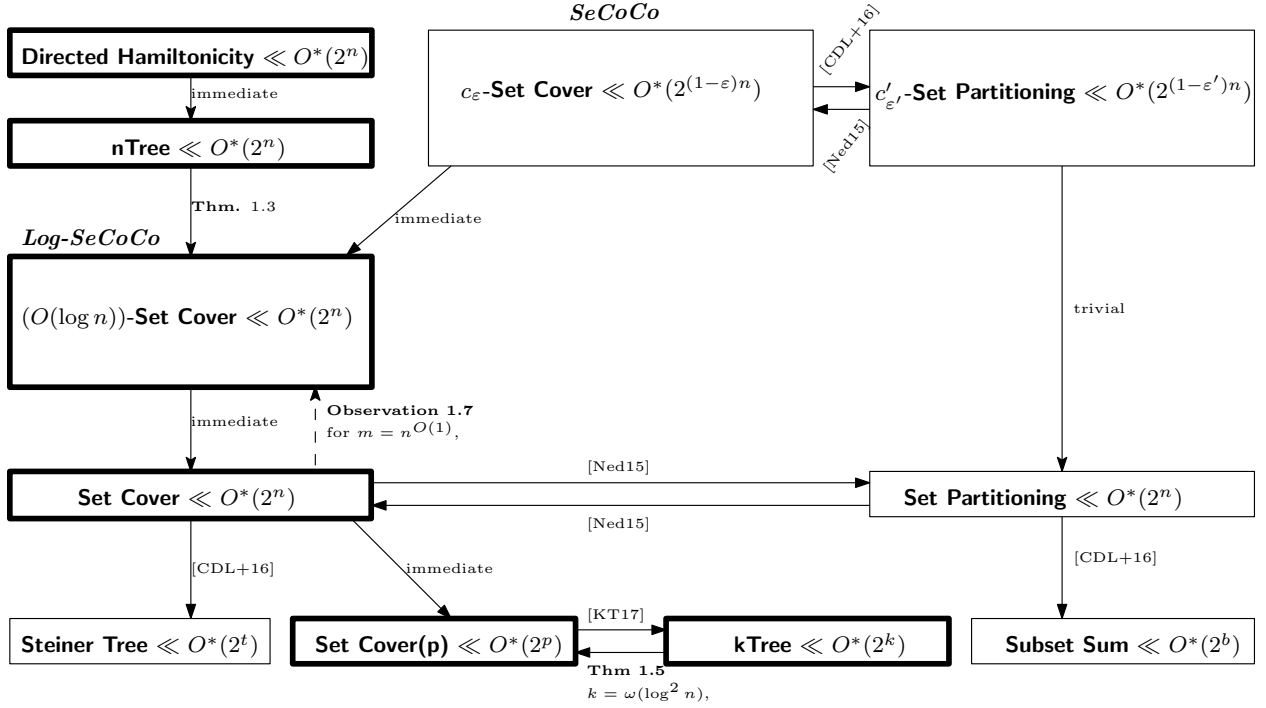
Directed Hamiltonicity $\ll O^*(2^n)$

immediate

nTree $\ll O^*(2^n)$

Thm. 1.3

*SeCoCo*

$c_\varepsilon$-Set Cover $\ll O^*(2^{(1-\varepsilon)n})$

[CDL+16]

[Ned15]

$c'_{\varepsilon'}$-Set Partitioning $\ll O^*(2^{(1-\varepsilon')n})$

immediate

*Log-SeCoCo*

$(O(\log n))$-Set Cover $\ll O^*(2^n)$

trivial

immediate

Observation 1.7 for $m = n^{O(1)}$,

Set Cover $\ll O^*(2^n)$

[Ned15]

[Ned15]

Set Partitioning $\ll O^*(2^n)$

[CDL+16]

immediate

[CDL+16]

Steiner Tree $\ll O^*(2^t)$

Set Cover(p) $\ll O^*(2^p)$

[KT17]

kTree $\ll O^*(2^k)$

Thm 1.5 $k = \omega(\log^2 n)$,

Subset Sum $\ll O^*(2^b)$